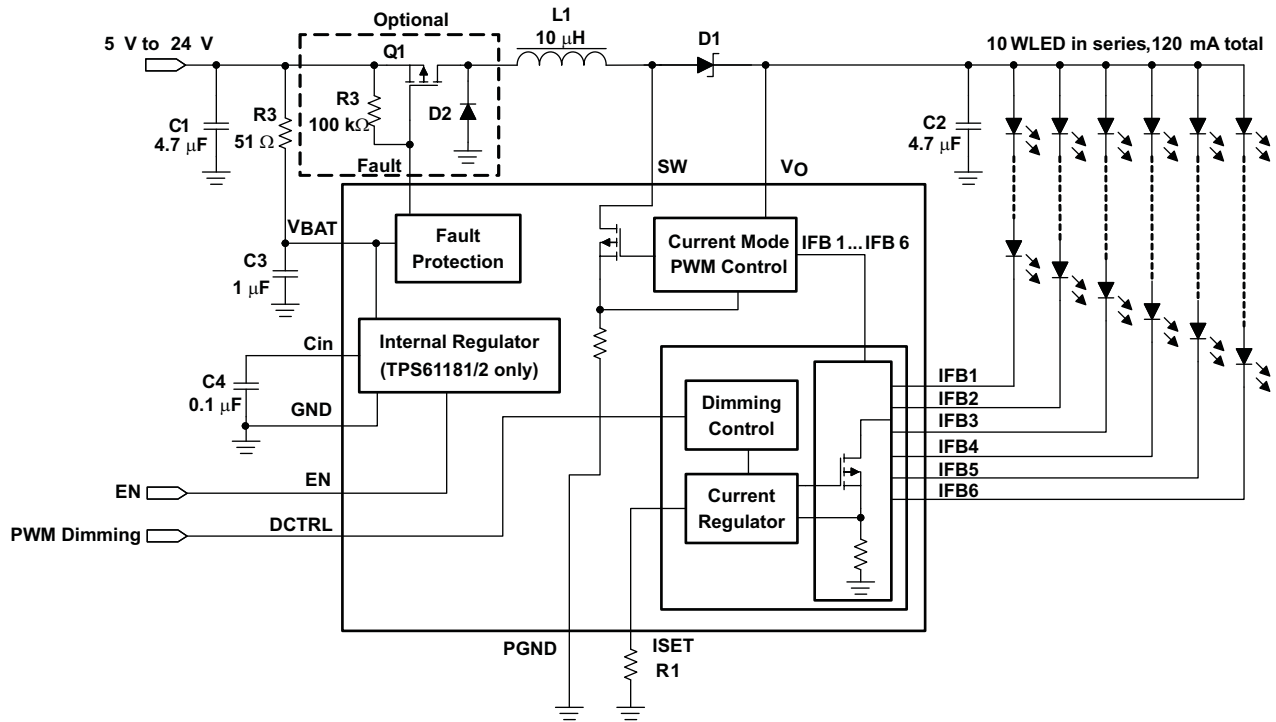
5 V to 24 V

Optional

Q1

L1
10 μH

D1

10 WLED in series,120 mA total

C1
4.7 μF

R3
51 Ω

R3
100 kΩ

D2

Fault

C2
4.7 μF

SW

$V_O$

VBAT

Fault Protection

Current Mode PWM Control

IFB 1...IFB 6

C3
1 μF

Cin

Internal Regulator (TPS61181/2 only)

C4
0.1 μF

GND

Dimming Control

IFB1
IFB2
IFB3
IFB4
IFB5
IFB6

EN

EN

Current Regulator

PWM Dimming

DCTRL

PGND

ISET
R1